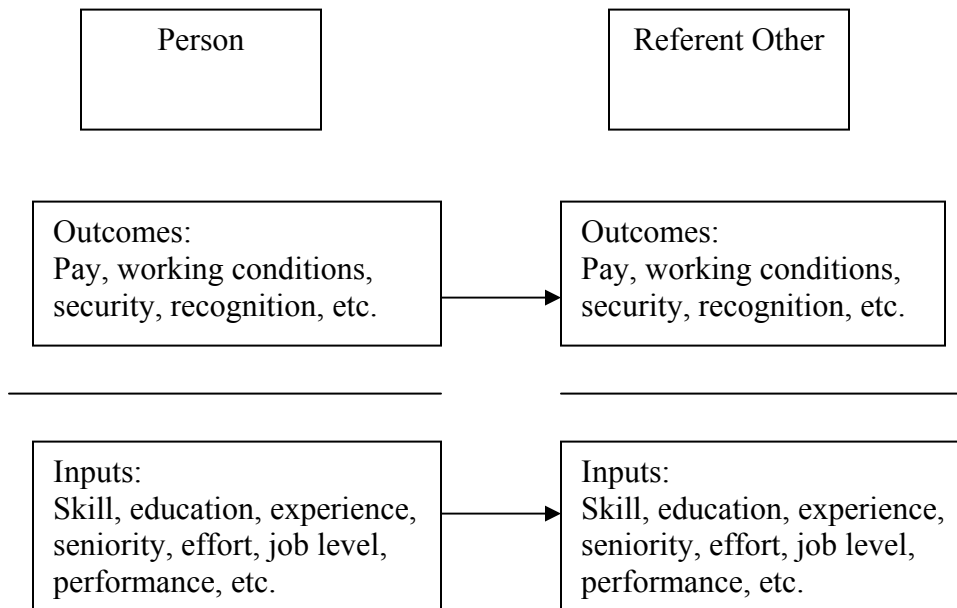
Person

Referent Other

Outcomes:
Pay, working conditions, security, recognition, etc.

Outcomes:
Pay, working conditions, security, recognition, etc.

Inputs:
Skill, education, experience, seniority, effort, job level, performance, etc.

Inputs:
Skill, education, experience, seniority, effort, job level, performance, etc.